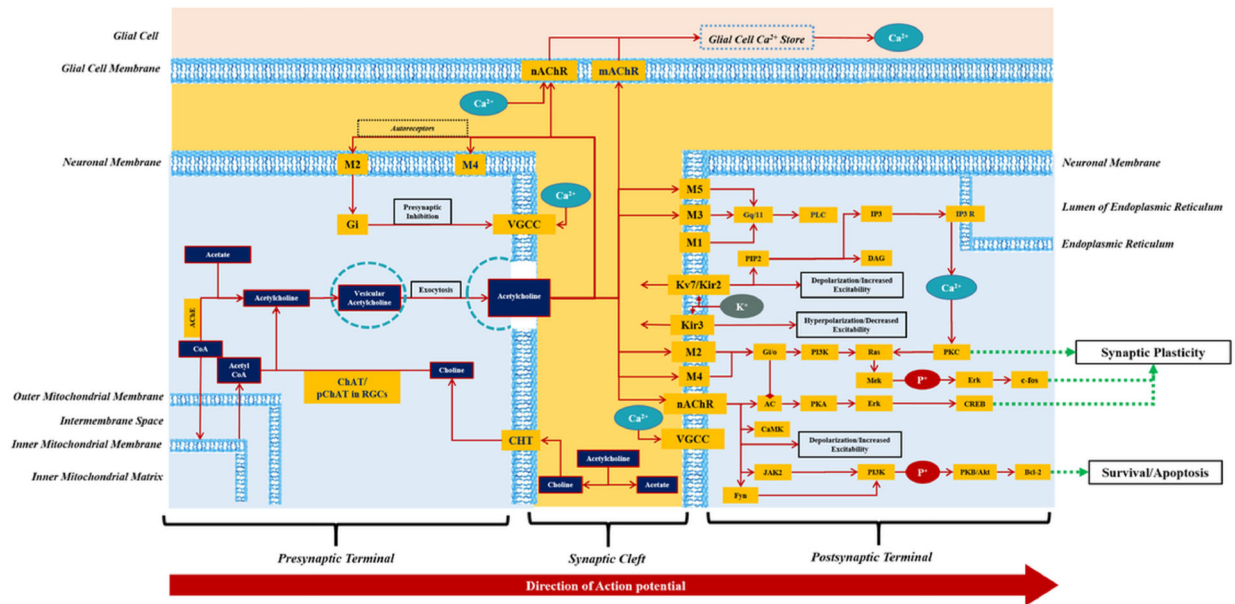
Glial Cell

Glial Cell Membrane

Glial Cell $Ca^{2+}$ Store

$Ca^{2+}$

nAChR

mAChR

$Ca^{2+}$

Autoreceptors

Neuronal Membrane

M2

M4

Neuronal Membrane

$Ca^{2+}$

M5

Lumen of Endoplasmic Reticulum

Gi

Presynaptic Inhibition

VGCC

M3

Gq/11

PLC

IP3

IP3 R

M1

Endoplasmic Reticulum

Acetate

PIP2

DAG

Acetylcholine

Vesicular Acetylcholine

Exocytosis

Acetylcholine

Kv7/Kir2

Depolarization/Increased Excitability

AChE

$K^+$

$Ca^{2+}$

Kir3

Hyperpolarization/Decreased Excitability

CoA

Acetyl CoA

M2

Gi/o

PI3K

Ras

PKC

Synaptic Plasticity

Choline

ChAT/ pChAT in RGCs

M4

Mek

$P^+$

Erk

c-fos

Outer Mitochondrial Membrane

nAChR

AC

PKA

Erk

CREB

Intermembrane Space

$Ca^{2+}$

CaMK

Inner Mitochondrial Membrane

CHT

VGCC

Depolarization/Increased Excitability

Acetylcholine

JAK2

PI3K

$P^+$

PKB/Akt

Bcl-2

Survival/Apoptosis

Inner Mitochondrial Matrix

Choline

Acetate

Fyn

Presynaptic Terminal

Synaptic Cleft

Postsynaptic Terminal

Direction of Action potential